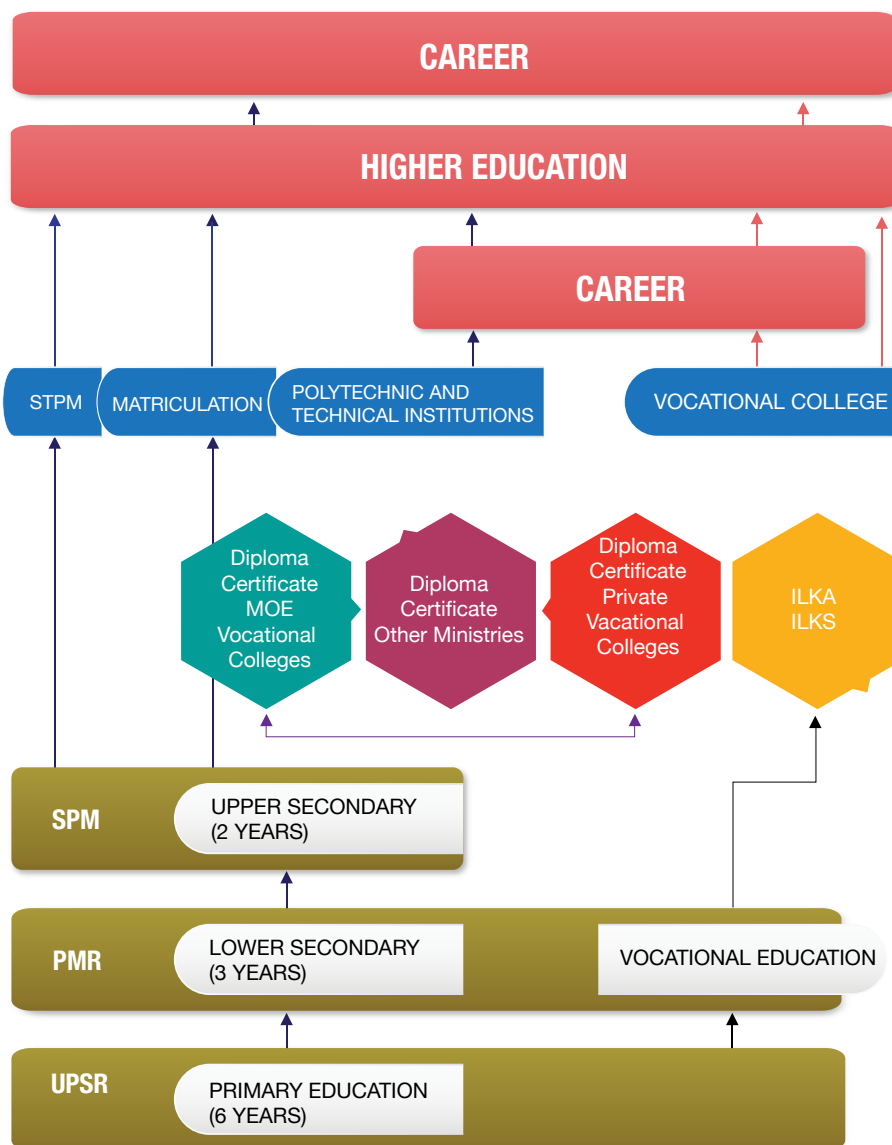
CAREER

HIGHER EDUCATION

CAREER

STPM

MATRICULATION

POLYTECHNIC AND TECHNICAL INSTITUTIONS

VOCATIONAL COLLEGE

Diploma Certificate MOE Vocational Colleges

Diploma Certificate Other Ministries

Diploma Certificate Private Vacational Colleges

ILKA ILKS

SPM

UPPER SECONDARY (2 YEARS)

PMR

LOWER SECONDARY (3 YEARS)

VOCATIONAL EDUCATION

UPSR

PRIMARY EDUCATION (6 YEARS)